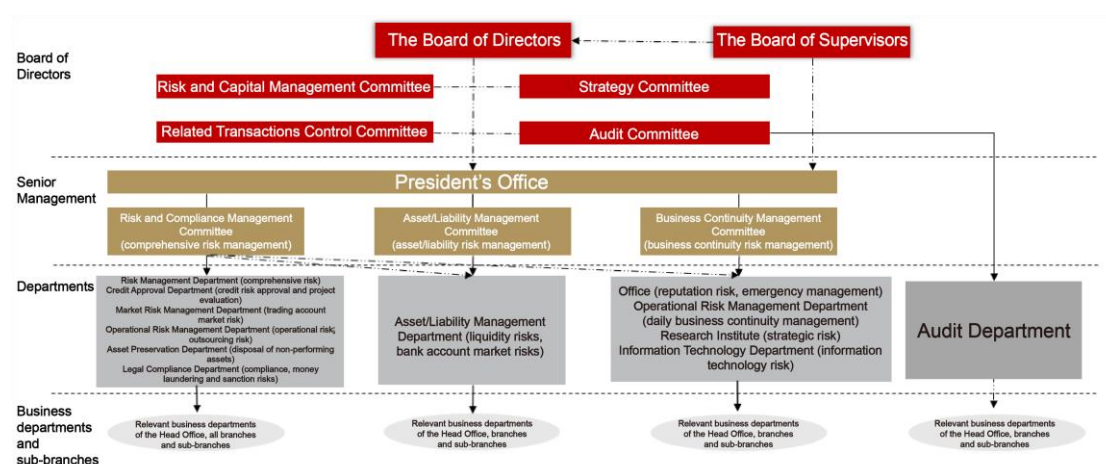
Board of Directors

The Board of Directors

The Board of Supervisors

Risk and Capital Management Committee

Strategy Committee

Related Transactions Control Committee

Audit Committee

Senior Management

President's Office

Risk and Compliance Management Committee (comprehensive risk management)

Asset/Liability Management Committee (asset/liability risk management)

Business Continuity Management Committee (business continuity risk management)

Departments

Risk Management Department (comprehensive risk)
Credit Approval Department (credit risk approval and project evaluation)
Market Risk Management Department (trading account market risk)
Operational Risk Management Department (operational risk; outsourcing risk)
Asset Preservation Department (disposal of non-performing assets)
Legal Compliance Department (compliance, money laundering and sanction risks)

Asset/Liability Management Department (liquidity risks, bank account market risks)

Office (reputation risk, emergency management)
Operational Risk Management Department (daily business continuity management)
Research Institute (strategic risk)
Information Technology Department (information technology risk)

Audit Department

Business departments and sub-branches

Relevant business departments of the Head Office, all branches and sub-branches

Relevant business departments of the Head Office, branches and sub-branches

Relevant business departments of the Head Office, branches and sub-branches

Relevant business departments of the Head Office, branches and sub-branches